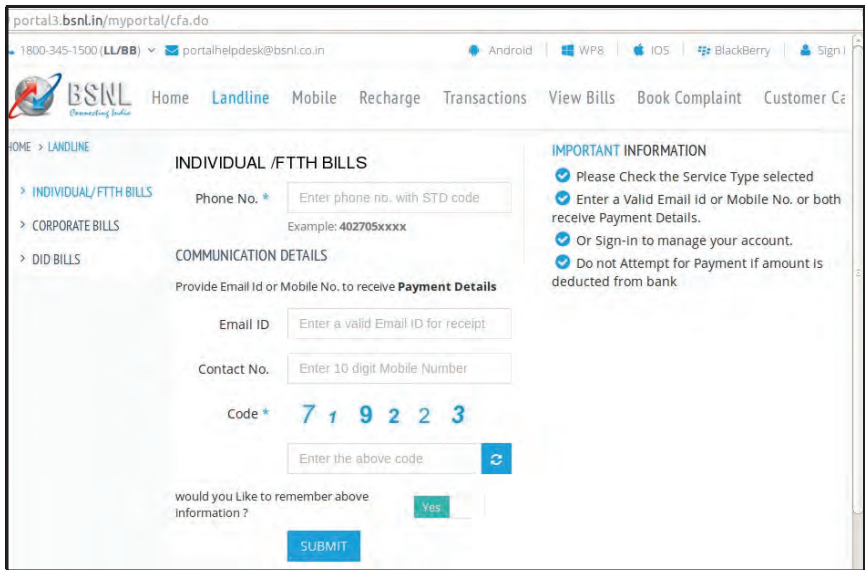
portal3.bsnl.in/myportal/cfa.do

1800-345-1500 (LL/BB) portalhelpdesk@bsnl.co.in Android WP8 IOS BlackBerry Sign I

BSNL Connecting India Home Landline Mobile Recharge Transactions View Bills Book Complaint Customer Ca

HOME > LANDLINE

> INDIVIDUAL/ FTTH BILLS
> CORPORATE BILLS
> DID BILLS

INDIVIDUAL /FTTH BILLS

Phone No. * Enter phone no. with STD code

Example: 402705xxxx

COMMUNICATION DETAILS

Provide Email Id or Mobile No. to receive Payment Details

Email ID Enter a valid Email ID for receipt

Contact No. Enter 10 digit Mobile Number

Code * 7 1 9 2 2 3

Enter the above code

would you Like to remember above information ? Yes

SUBMIT

IMPORTANT INFORMATION

Please Check the Service Type selected

Enter a Valid Email id or Mobile No. or both receive Payment Details.

Or Sign-in to manage your account.

Do not Attempt for Payment if amount is deducted from bank